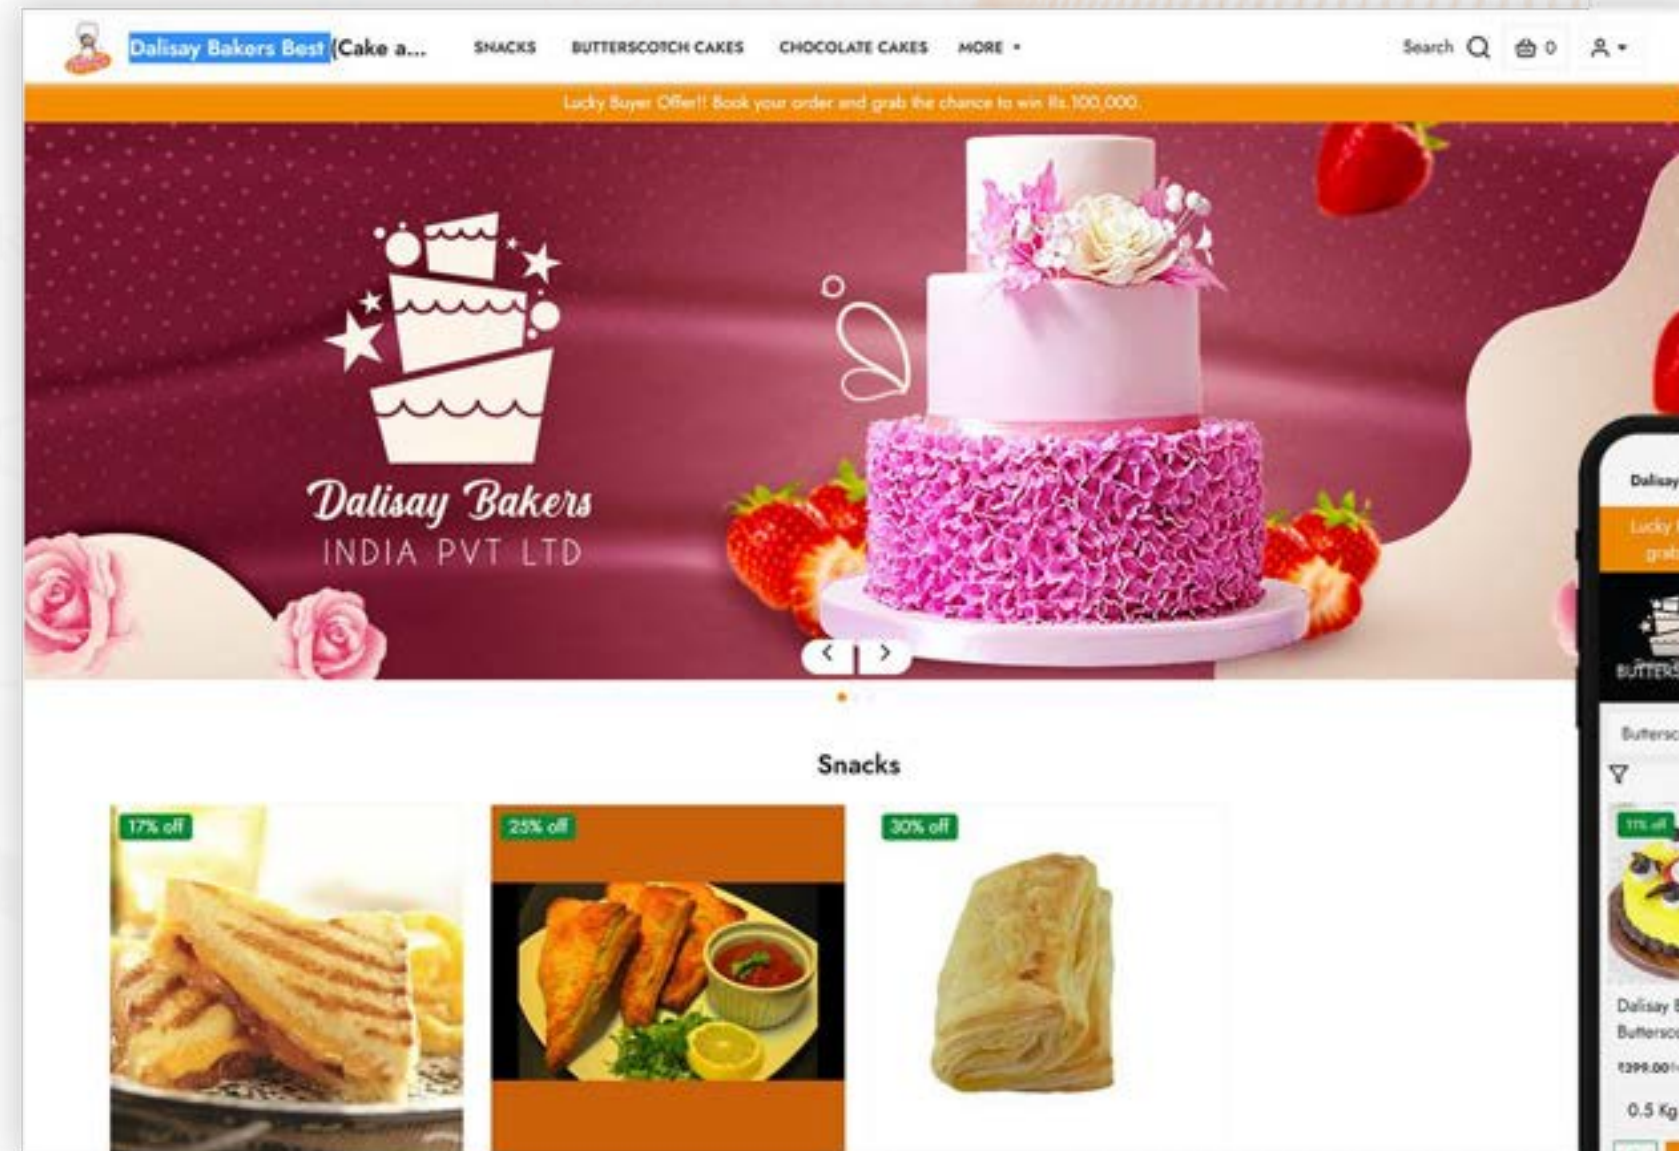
Dalisay Bakers Best (Cake a...

SNACKS BUTTERSCOTCH CAKES CHOCOLATE CAKES MORE

Search 0

Lucky Buyer Offer!! Book your order and grab the chance to win Rs.100,000.

Dalisay Bakers
INDIA PVT LTD

Snacks

17% off

25% off

30% off

Dalisay

Lucky
grab

BUTTERS

Buttersc

11% off

Dalisay
Buttersc

₹399.00

0.5 Kg